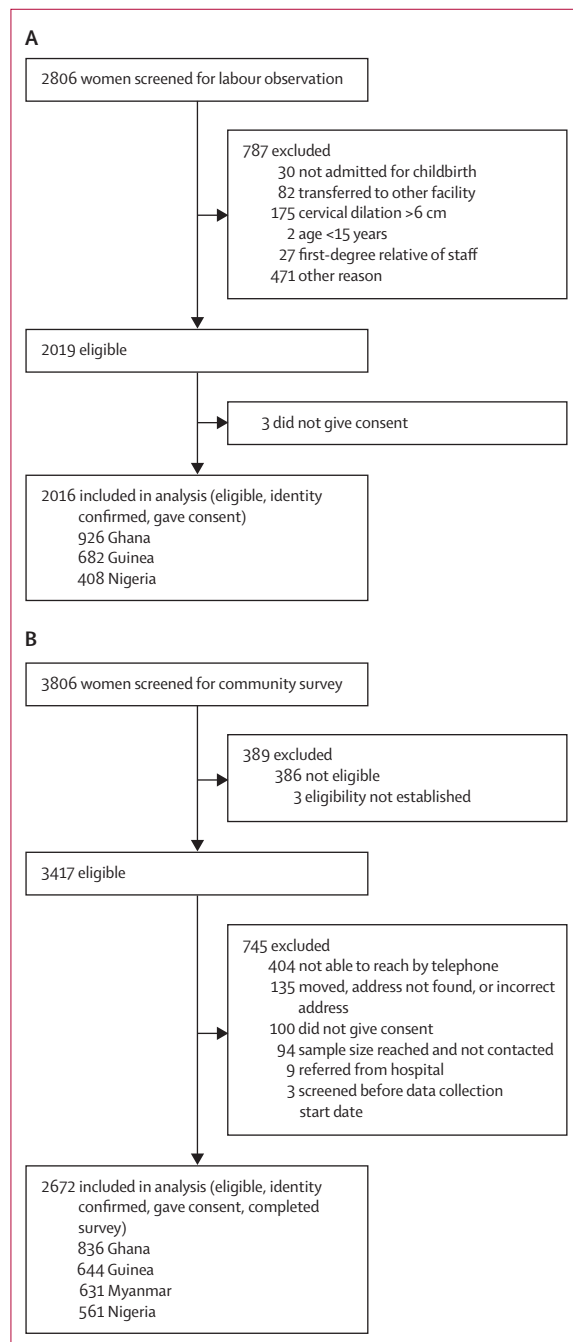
A

2806 women screened for labour observation

787 excluded
30 not admitted for childbirth
82 transferred to other facility
175 cervical dilation >6 cm
2 age <15 years
27 first-degree relative of staff
471 other reason

2019 eligible

3 did not give consent

2016 included in analysis (eligible, identity confirmed, gave consent)
926 Ghana
682 Guinea
408 Nigeria

B

3806 women screened for community survey

389 excluded
386 not eligible
3 eligibility not established

3417 eligible

745 excluded
404 not able to reach by telephone
135 moved, address not found, or incorrect address
100 did not give consent
94 sample size reached and not contacted
9 referred from hospital
3 screened before data collection start date

2672 included in analysis (eligible, identity confirmed, gave consent, completed survey)
836 Ghana
644 Guinea
631 Myanmar
561 Nigeria